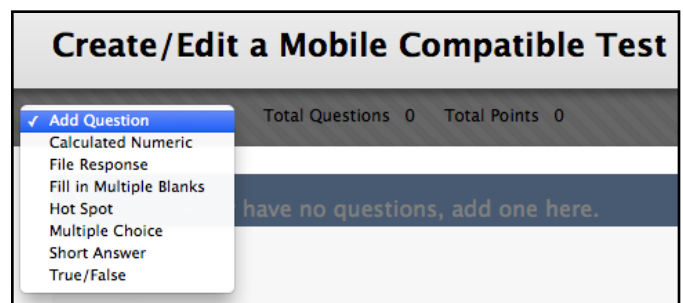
Create/Edit a Mobile Compatible Test

✓ Add Question
Calculated Numeric
File Response
Fill in Multiple Blanks
Hot Spot
Multiple Choice
Short Answer
True/False

Total Questions 0 Total Points 0

have no questions, add one here.